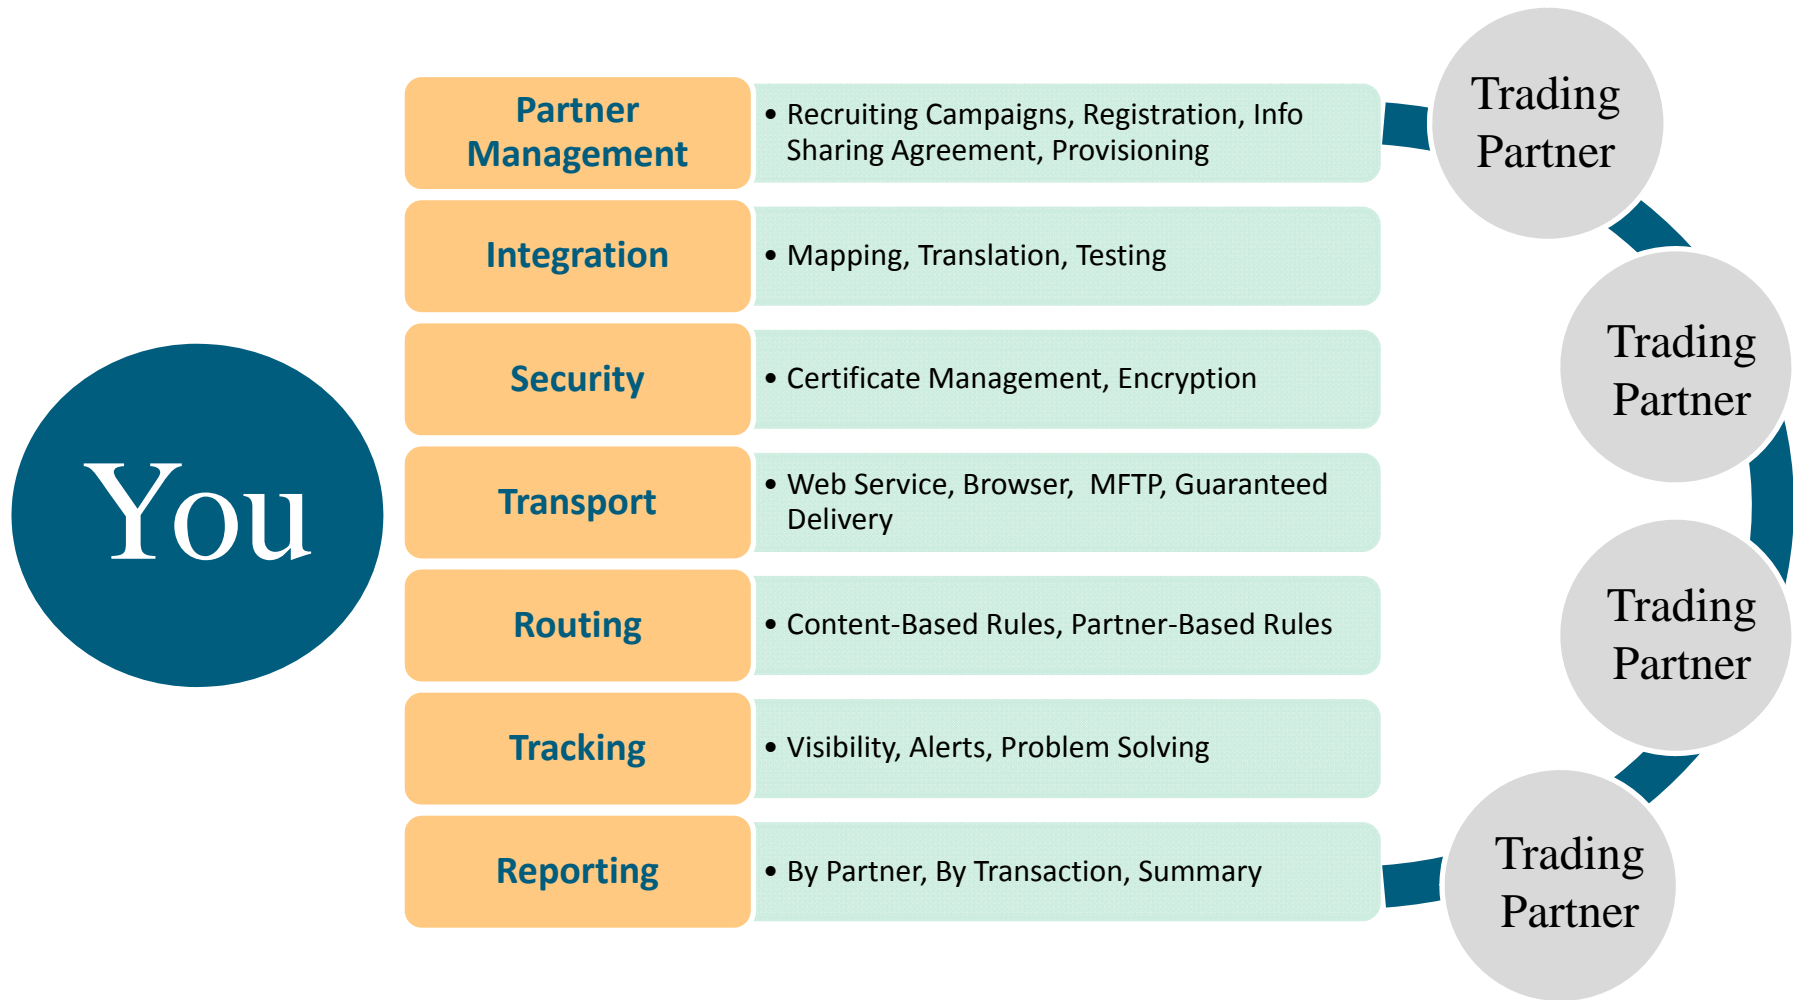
You

Partner Management
• Recruiting Campaigns, Registration, Info Sharing Agreement, Provisioning

Integration
• Mapping, Translation, Testing

Security
• Certificate Management, Encryption

Transport
• Web Service, Browser, MFTP, Guaranteed Delivery

Routing
• Content-Based Rules, Partner-Based Rules

Tracking
• Visibility, Alerts, Problem Solving

Reporting
• By Partner, By Transaction, Summary

Trading Partner

Trading Partner

Trading Partner

Trading Partner